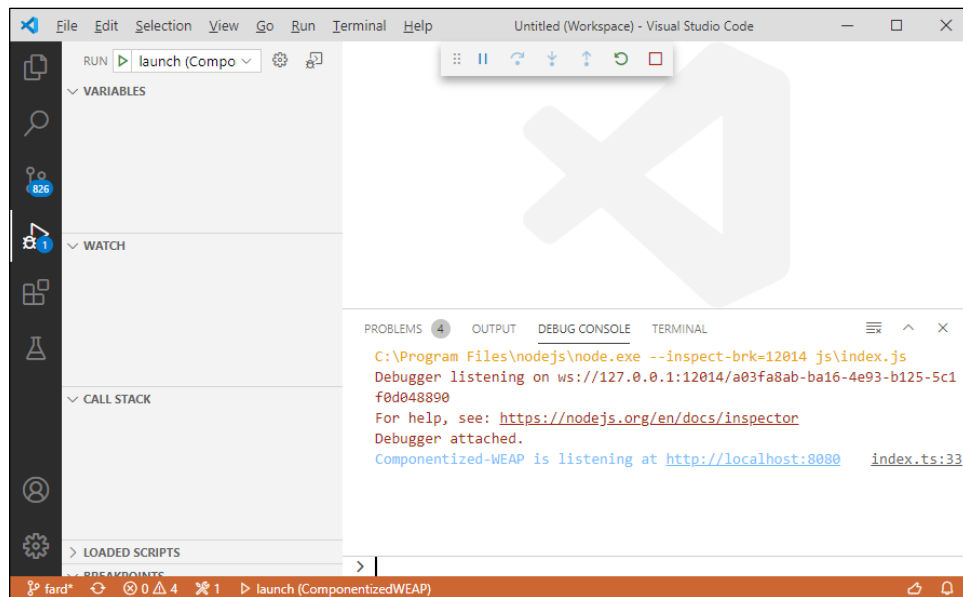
File Edit Selection View Go Run Terminal Help Untitled (Workspace) - Visual Studio Code

826

1

RUN launch (Compo

VARIABLES

WATCH

CALL STACK

LOADED SCRIPTS

BREAKPOINTS

PROBLEMS 4 OUTPUT DEBUG CONSOLE TERMINAL

C:\Program Files\nodejs\node.exe --inspect-brk=12014 js\index.js
Debugger listening on ws://127.0.0.1:12014/a03fa8ab-ba16-4e93-b125-5c1f0d048890
For help, see: https://nodejs.org/en/docs/inspector
Debugger attached.
Componentized-WEAP is listening at http://localhost:8080 index.ts:33

>

fard* ⊗ 0 ⚠ 4 1 launch (ComponentizedWEAP)